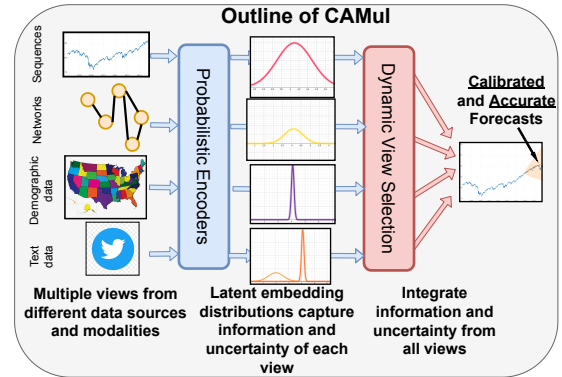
Outline of CAMul

Sequences

Networks

Demographic data

Text data

Probabilistic Encoders

Dynamic View Selection

Calibrated and Accurate Forecasts

Multiple views from different data sources and modalities

Latent embedding distributions capture information and uncertainty of each view

Integrate information and uncertainty from all views